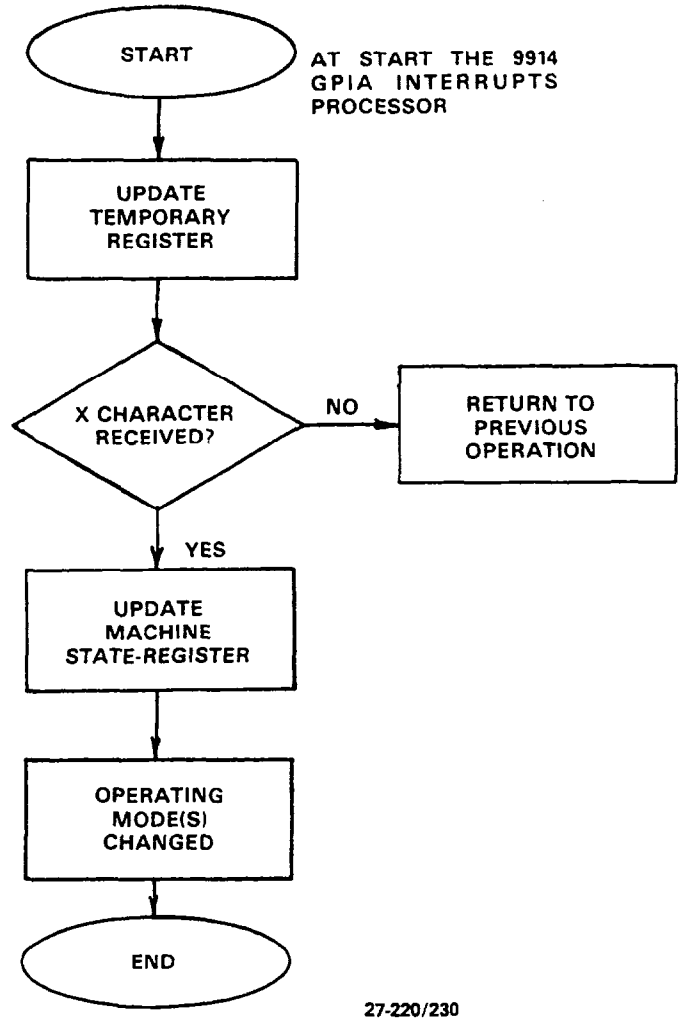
START

AT START THE 9914 GPIA INTERRUPTS PROCESSOR

UPDATE TEMPORARY REGISTER

X CHARACTER RECEIVED?

NO

RETURN TO PREVIOUS OPERATION

YES

UPDATE MACHINE STATE-REGISTER

OPERATING MODE(S) CHANGED

END

27-220/230